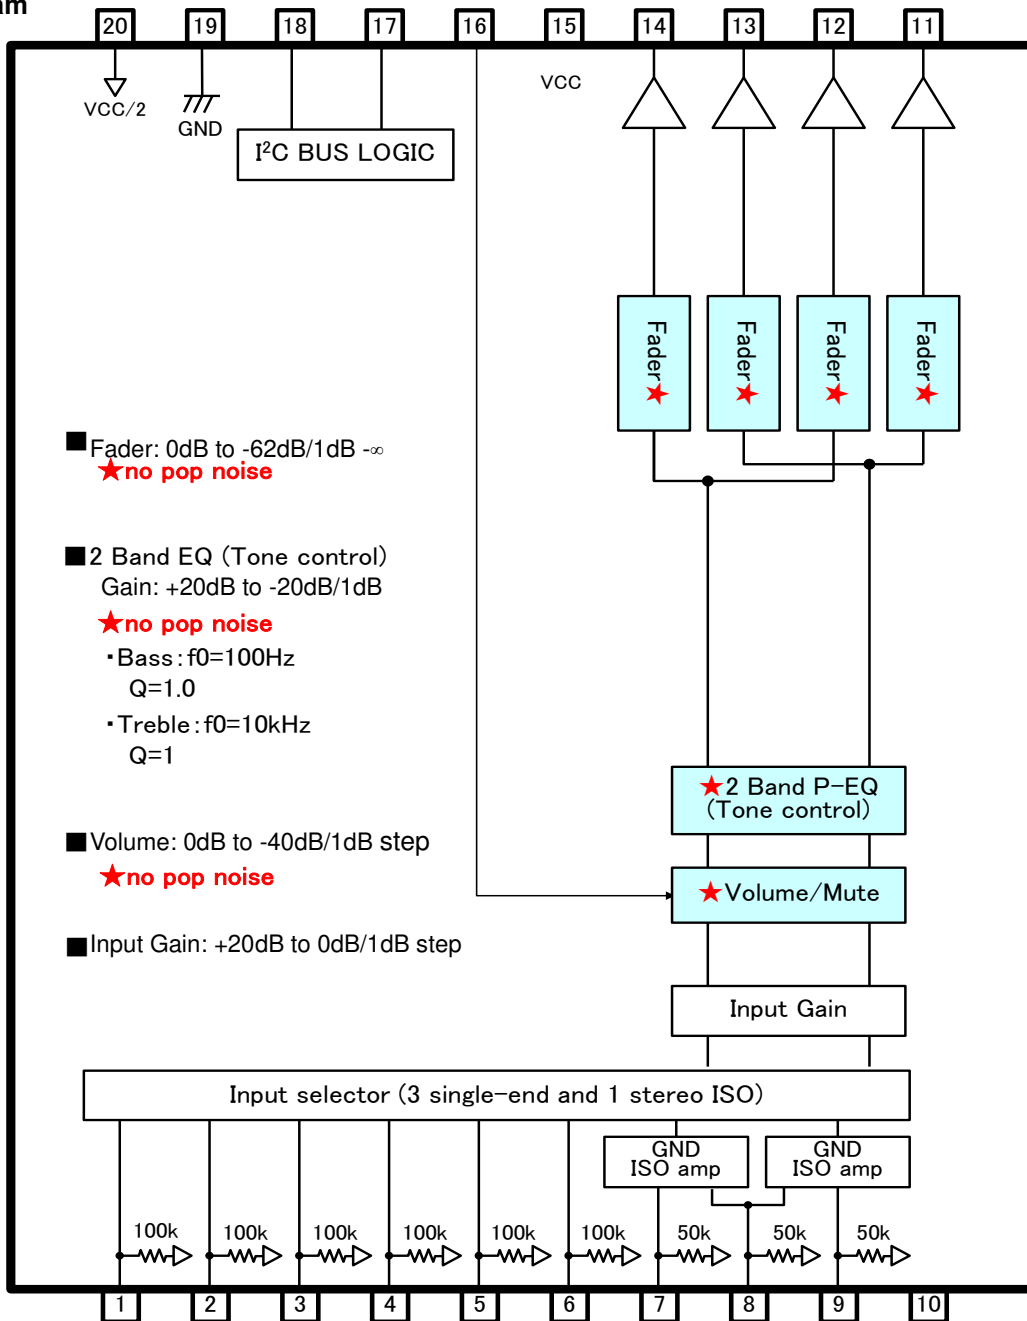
am

20 19 18 17 16 15 14 13 12 11

VCC/2

GND

I²C BUS LOGIC

VCC

Fader★ Fader★ Fader★ Fader★

■Fader: 0dB to -62dB/1dB -∞
★no pop noise

■2 Band EQ (Tone control)
Gain: +20dB to -20dB/1dB
★no pop noise
・Bass：f0=100Hz
Q=1.0
・Treble：f0=10kHz
Q=1

■Volume: 0dB to -40dB/1dB step
★no pop noise

■Input Gain: +20dB to 0dB/1dB step

★2 Band P-EQ
(Tone control)

★Volume/Mute

Input Gain

Input selector (3 single-end and 1 stereo ISO)

GND
ISO amp

GND
ISO amp

100k 100k 100k 100k 100k 100k 50k 50k 50k

1 2 3 4 5 6 7 8 9 10